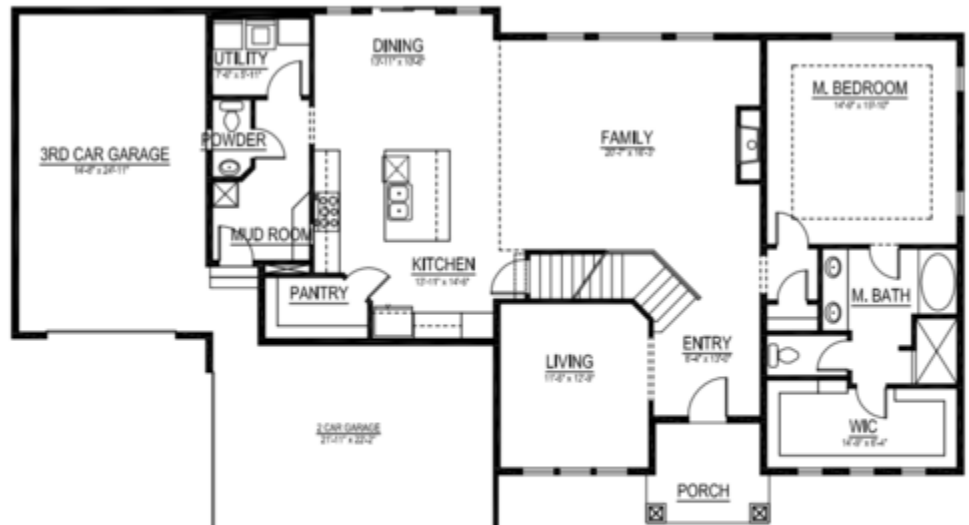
3RD CAR GARAGE
14'-8" x 24'-11"

UTILITY
7'-0" x 8'-11"

POWDER

MUD ROOM

DINING
13'-11" x 10'-6"

KITCHEN
13'-11" x 14'-6"

PANTRY

FAMILY
20'-4" x 18'-3"

M. BEDROOM
14'-8" x 15'-10"

M. BATH

ENTRY
8'-4" x 13'-0"

LIVING
11'-8" x 12'-9"

WIC
14'-0" x 6'-4"

2 CAR GARAGE
21'-11" x 22'-2"

PORCH